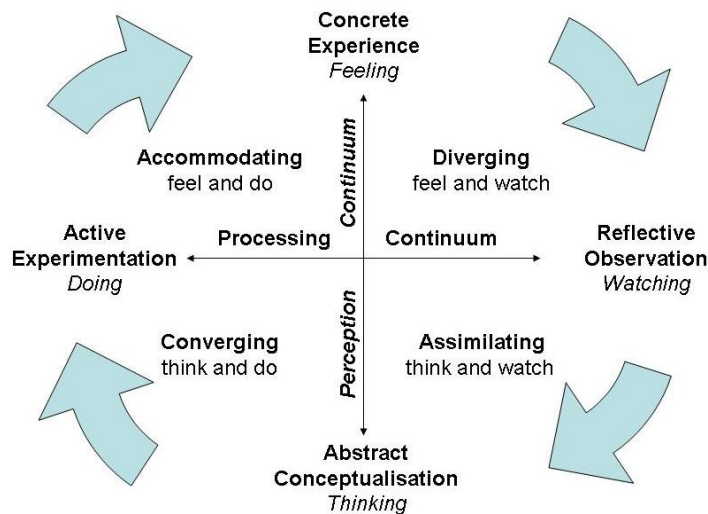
Concrete Experience
*Feeling*

Accommodating
feel and do

Continuum

Diverging
feel and watch

Active Experimentation
*Doing*

Processing

Continuum

Reflective Observation
*Watching*

Converging
think and do

Perception

Assimilating
think and watch

Abstract Conceptualisation
*Thinking*